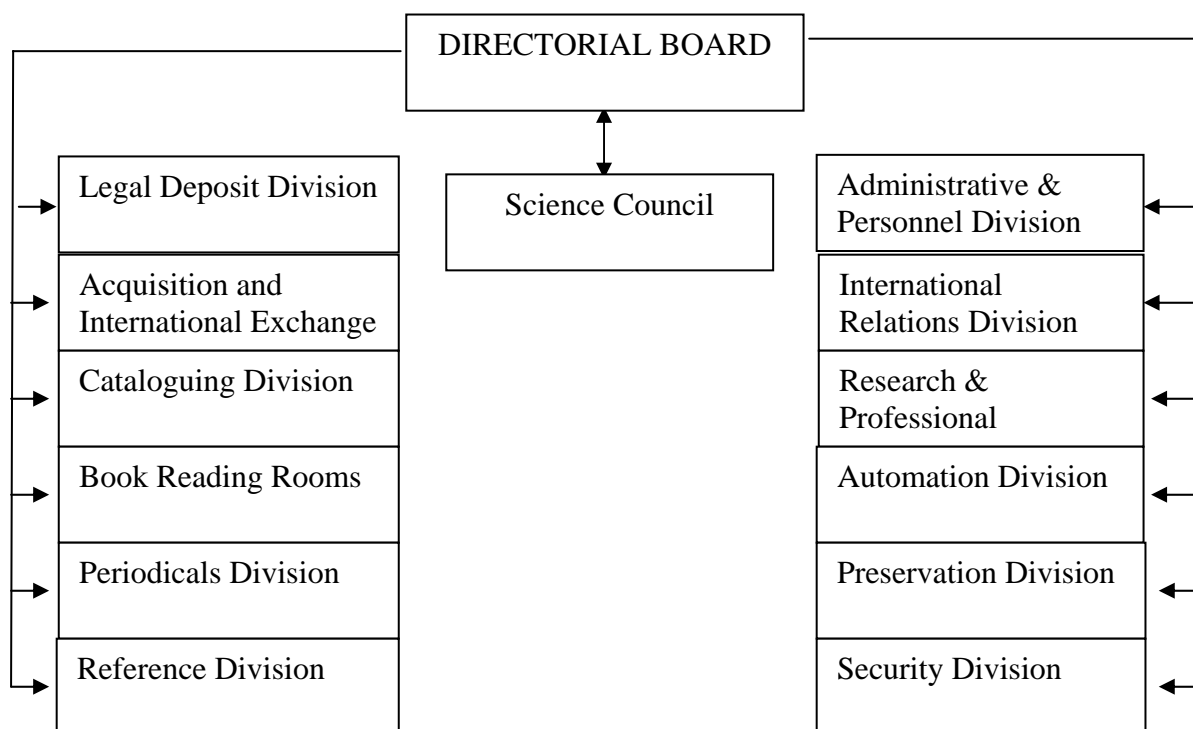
DIRECTORIAL BOARD

Science Council

Legal Deposit Division

Acquisition and International Exchange

Cataloguing Division

Book Reading Rooms

Periodicals Division

Reference Division

Administrative & Personnel Division

International Relations Division

Research & Professional

Automation Division

Preservation Division

Security Division